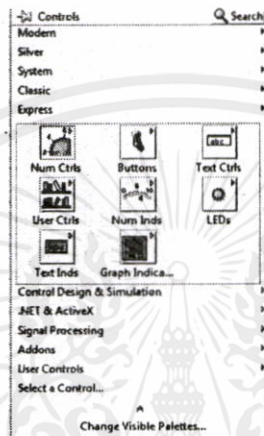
Controls
Search
Modern
Silver
System
Classic
Express
Num Ctrls
Buttons
Text Ctrls
User Ctrls
Num Inds
LEDs
Text Inds
Graph Indica...
Control Design & Simulation
.NET & ActiveX
Signal Processing
Addons
User Controls
Select a Control...
Change Visible Palettes...